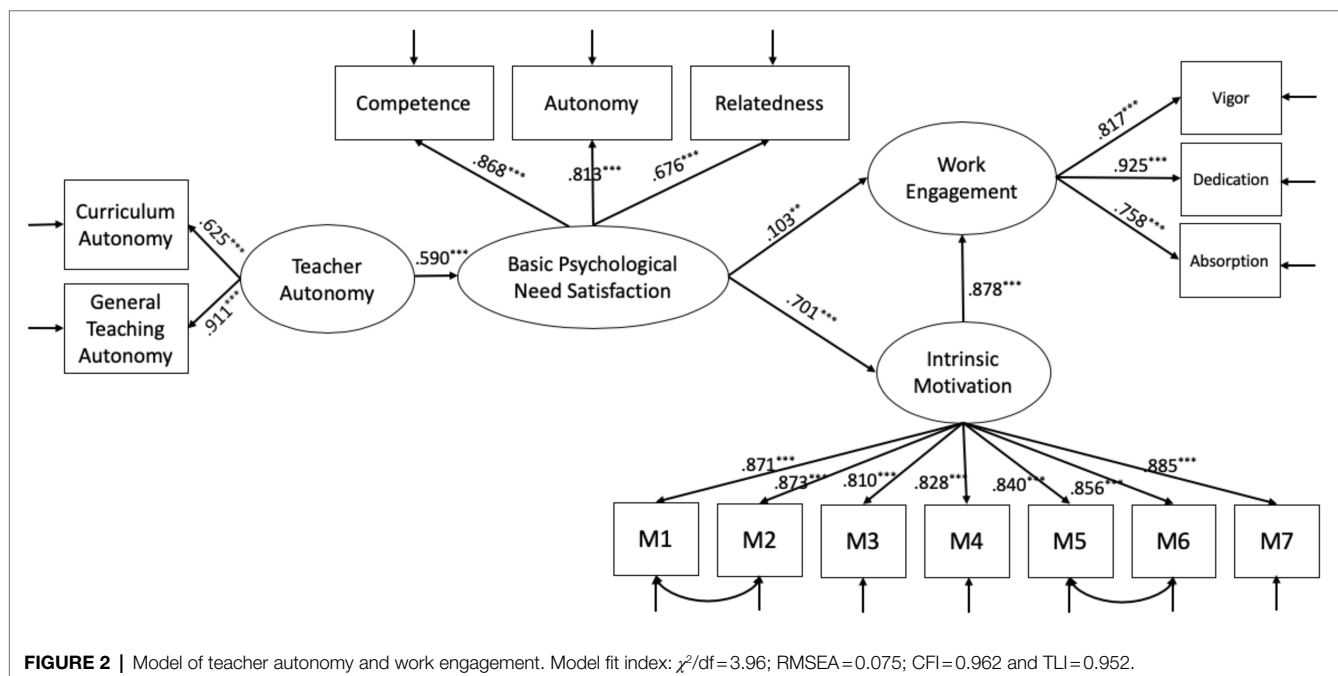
Competence

Autonomy

Relatedness

Vigor

Dedication

Absorption

Work Engagement

.817***

.925***

.758***

.868***

.813***

.676***

Curriculum Autonomy

General Teaching Autonomy

.625***

.911***

Teacher Autonomy

.590***

Basic Psychological Need Satisfaction

.103**

.701***

.878***

Intrinsic Motivation

.871***

.873***

.810***

.828***

.840***

.856***

.885***

M1

M2

M3

M4

M5

M6

M7

**FIGURE 2 |** Model of teacher autonomy and work engagement. Model fit index: $\chi^2$/df = 3.96; RMSEA = 0.075; CFI = 0.962 and TLI = 0.952.